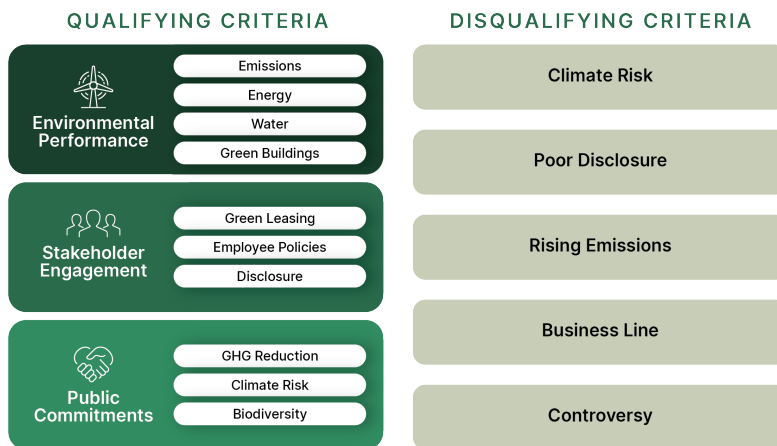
QUALIFYING CRITERIA

Environmental Performance

Emissions

Energy

Water

Green Buildings

Stakeholder Engagement

Green Leasing

Employee Policies

Disclosure

Public Commitments

GHG Reduction

Climate Risk

Biodiversity

DISQUALIFYING CRITERIA

Climate Risk

Poor Disclosure

Rising Emissions

Business Line

Controversy